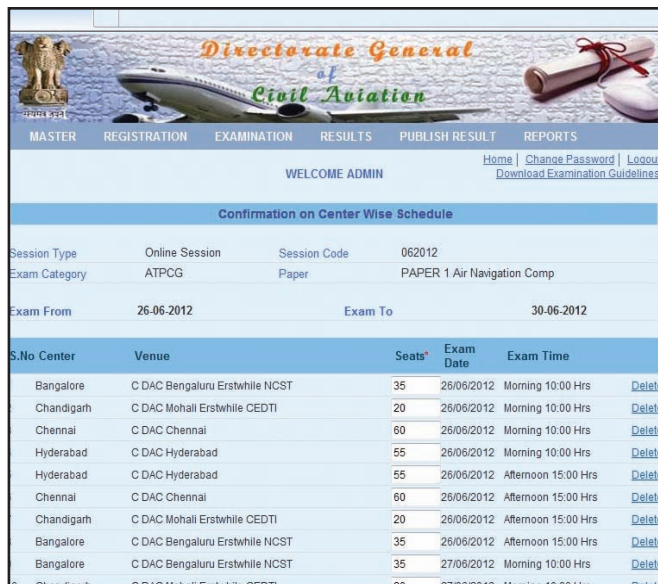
Directorate General of Civil Aviation

सत्यमेव जयते

MASTER REGISTRATION EXAMINATION RESULTS PUBLISH RESULT REPORTS

Home | Change Password | Logou

Download Examination Guidelines

WELCOME ADMIN

Confirmation on Center Wise Schedule

Session Type Online Session Session Code 062012

Exam Category ATPCG Paper PAPER 1 Air Navigation Comp

Exam From 26-06-2012 Exam To 30-06-2012

| S.No | Center | Venue | Seats* | Exam Date | Exam Time | |
|---|---|---|---|---|---|---|
| | Bangalore | C DAC Bengaluru Erstwhile NCST | 35 | 26/06/2012 | Morning 10:00 Hrs | Delet |
| | Chandigarh | C DAC Mohali Erstwhile CEDTI | 20 | 26/06/2012 | Morning 10:00 Hrs | Delet |
| | Chennai | C DAC Chennai | 60 | 26/06/2012 | Morning 10:00 Hrs | Delet |
| | Hyderabad | C DAC Hyderabad | 55 | 26/06/2012 | Morning 10:00 Hrs | Delet |
| | Hyderabad | C DAC Hyderabad | 55 | 26/06/2012 | Afternoon 15:00 Hrs | Delet |
| | Chennai | C DAC Chennai | 60 | 26/06/2012 | Afternoon 15:00 Hrs | Delet |
| | Chandigarh | C DAC Mohali Erstwhile CEDTI | 20 | 26/06/2012 | Afternoon 15:00 Hrs | Delet |
| | Bangalore | C DAC Bengaluru Erstwhile NCST | 35 | 26/06/2012 | Afternoon 15:00 Hrs | Delet |
| | Bangalore | C DAC Bengaluru Erstwhile NCST | 35 | 27/06/2012 | Morning 10:00 Hrs | Delet |
| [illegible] | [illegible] | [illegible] | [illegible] | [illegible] | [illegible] | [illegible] |